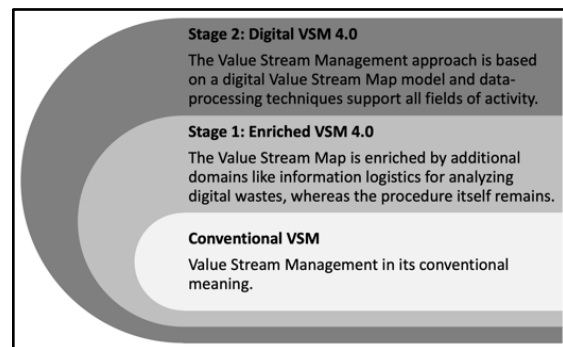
Stage 2: Digital VSM 4.0

The Value Stream Management approach is based on a digital Value Stream Map model and data-processing techniques support all fields of activity.

Stage 1: Enriched VSM 4.0

The Value Stream Map is enriched by additional domains like information logistics for analyzing digital wastes, whereas the procedure itself remains.

Conventional VSM

Value Stream Management in its conventional meaning.